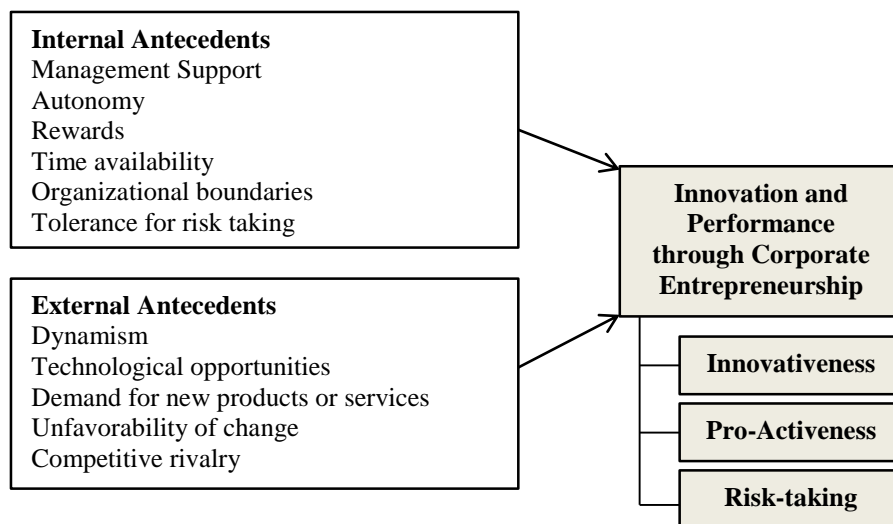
**Internal Antecedents**
Management Support
Autonomy
Rewards
Time availability
Organizational boundaries
Tolerance for risk taking

**External Antecedents**
Dynamism
Technological opportunities
Demand for new products or services
Unfavorability of change
Competitive rivalry

**Innovation and Performance through Corporate Entrepreneurship**

**Innovativeness**

**Pro-Activeness**

**Risk-taking**